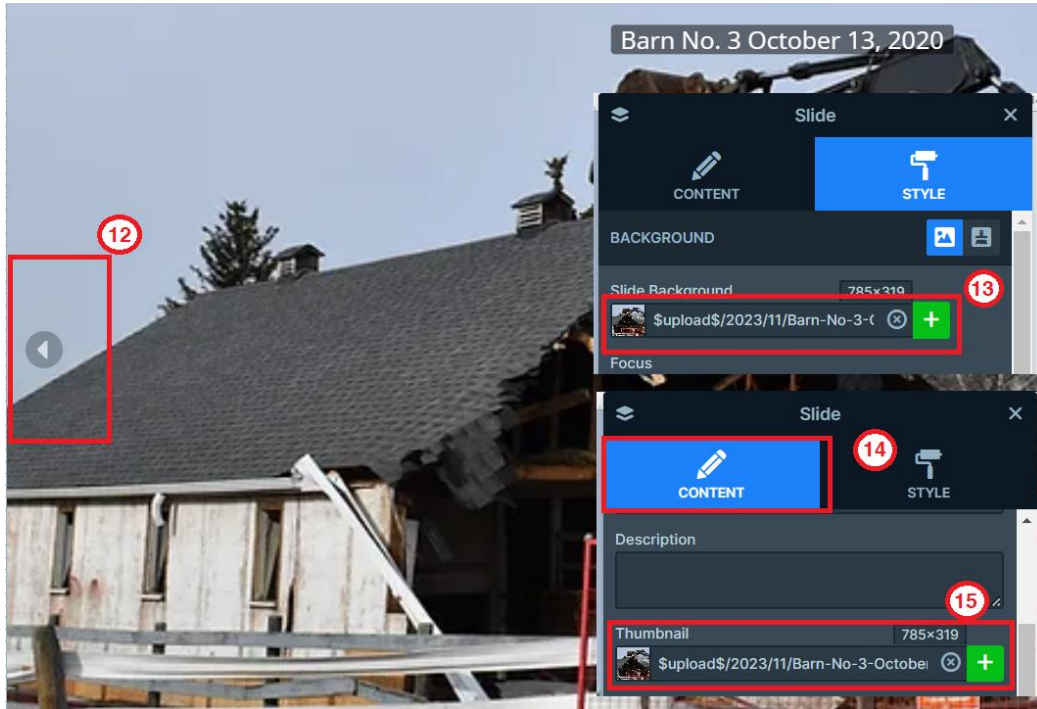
Barn No. 3 October 13, 2020

12

Slide

CONTENT

STYLE

BACKGROUND

Slide Background

785x319

13

$upload$/2023/11/Barn-No-3-(

Focus

Slide

14

CONTENT

STYLE

Description

15

Thumbnail

785x319

$upload$/2023/11/Barn-No-3-Octobe